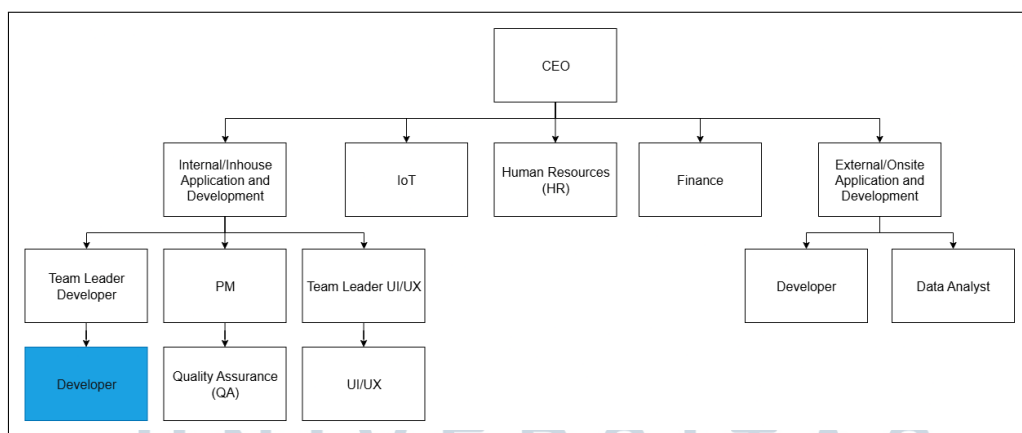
CEO

Internal/Inhouse Application and Development

IoT

Human Resources (HR)

Finance

External/Onsite Application and Development

Team Leader Developer

PM

Team Leader UI/UX

Developer

Data Analyst

Developer

Quality Assurance (QA)

UI/UX